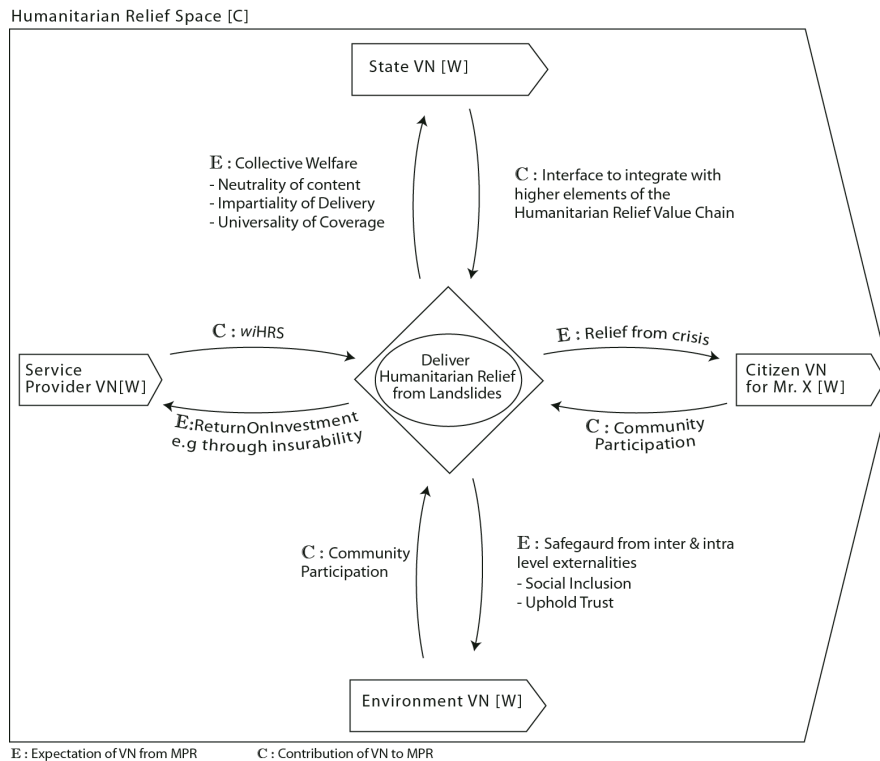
Humanitarian Relief Space [C]

State VN [W]

E : Collective Welfare
- Neutrality of content
- Impartiality of Delivery
- Universality of Coverage

C : Interface to integrate with higher elements of the Humanitarian Relief Value Chain

C : *wi*HRS

Service Provider VN[W]

E:ReturnOnInvestment e.g through insurability

Deliver Humanitarian Relief from Landslides

E : Relief from crisis

Citizen VN for Mr. X [W]

C : Community Participation

C : Community Participation

E : Safegaurd from inter & intra level externalities
- Social Inclusion
- Uphold Trust

Environment VN [W]

E : Expectation of VN from MPR C : Contribution of VN to MPR